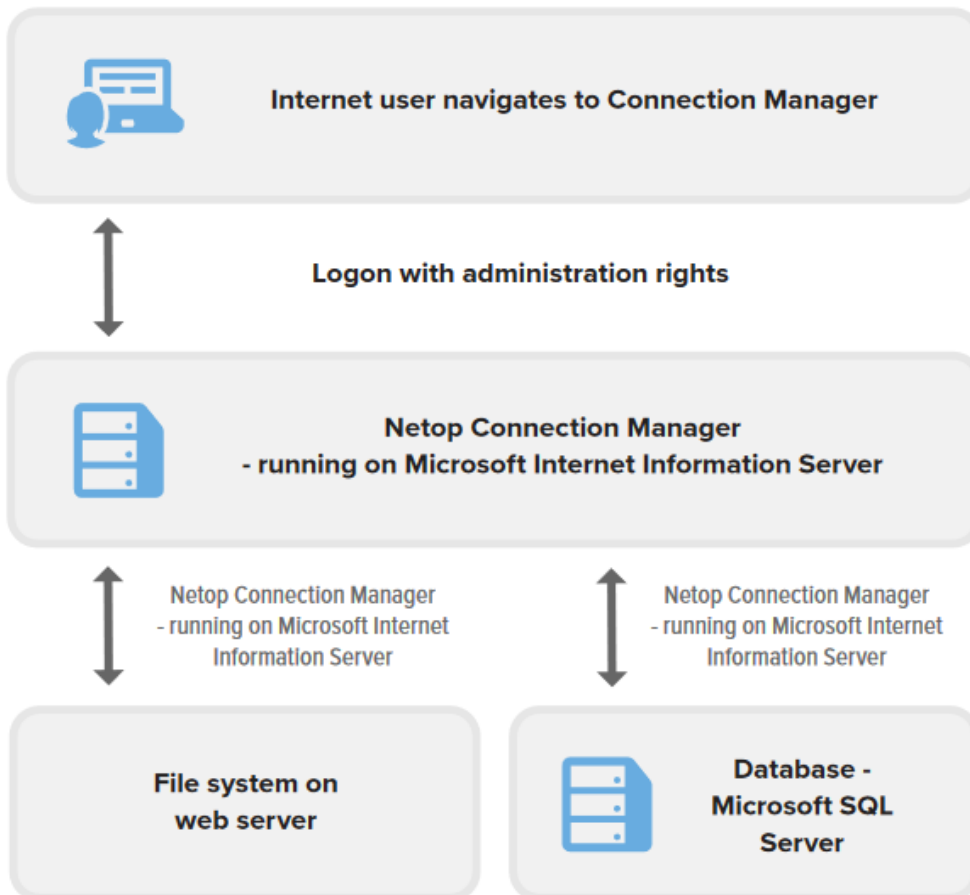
Internet user navigates to Connection Manager

Logon with administration rights

Netop Connection Manager
- running on Microsoft Internet Information Server

Netop Connection Manager
- running on Microsoft Internet Information Server

Netop Connection Manager
- running on Microsoft Internet Information Server

File system on web server

Database - Microsoft SQL Server